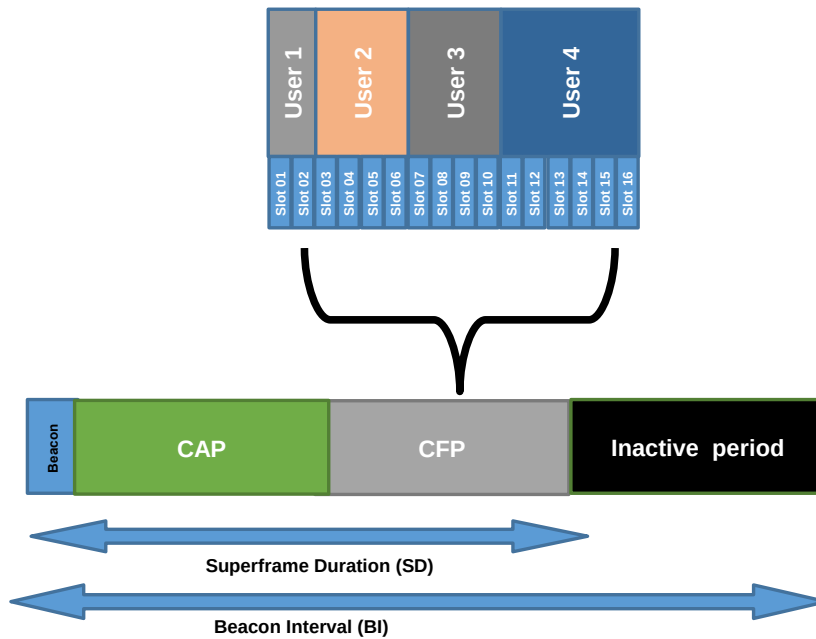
User 1
User 2
User 3
User 4

Slot 01
Slot 02
Slot 03
Slot 04
Slot 05
Slot 06
Slot 07
Slot 08
Slot 09
Slot 10
Slot 11
Slot 12
Slot 13
Slot 14
Slot 15
Slot 16

Beacon
CAP
CFP
Inactive period

Superframe Duration (SD)

Beacon Interval (BI)